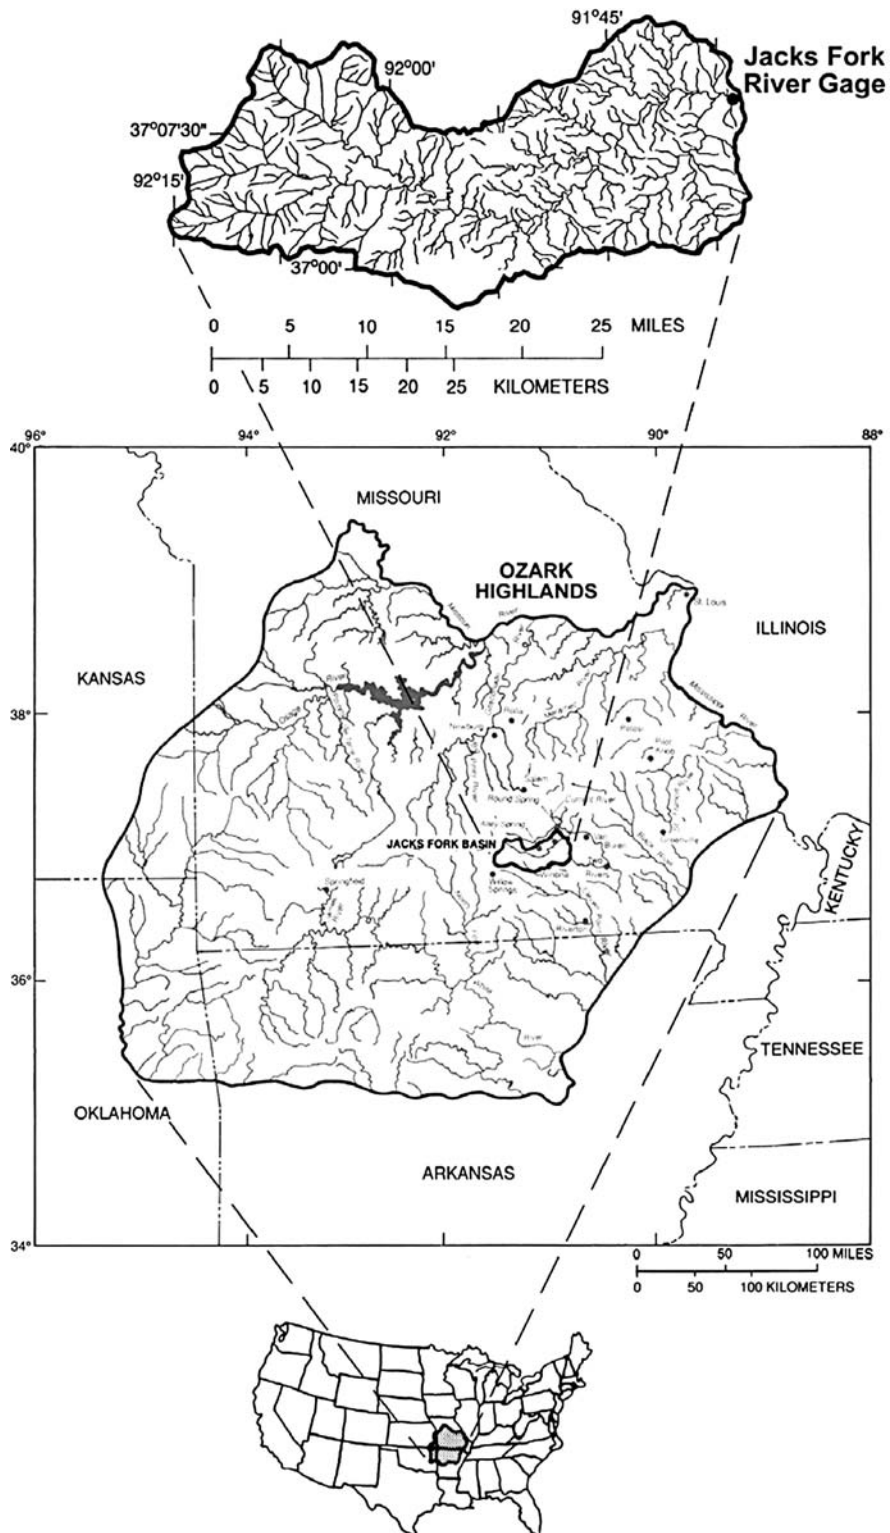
91°45'
Jacks Fork River Gage
92°00'
37°07'30"
92°15'
37°00'

0 5 10 15 20 25 MILES
0 5 10 15 20 25 KILOMETERS

96° 94° 92° 90° 88°
40°
MISSOURI
OZARK HIGHLANDS
St. Louis
ILLINOIS
KANSAS
38°
Osage River
Missouri River
Mississippi River
Rolla
Round Spring
Current River
JACKS FORK BASIN
Springfield
KENTUCKY
36°
White River
TENNESSEE
OKLAHOMA
ARKANSAS
MISSISSIPPI
34°
0 50 100 MILES
0 50 100 KILOMETERS